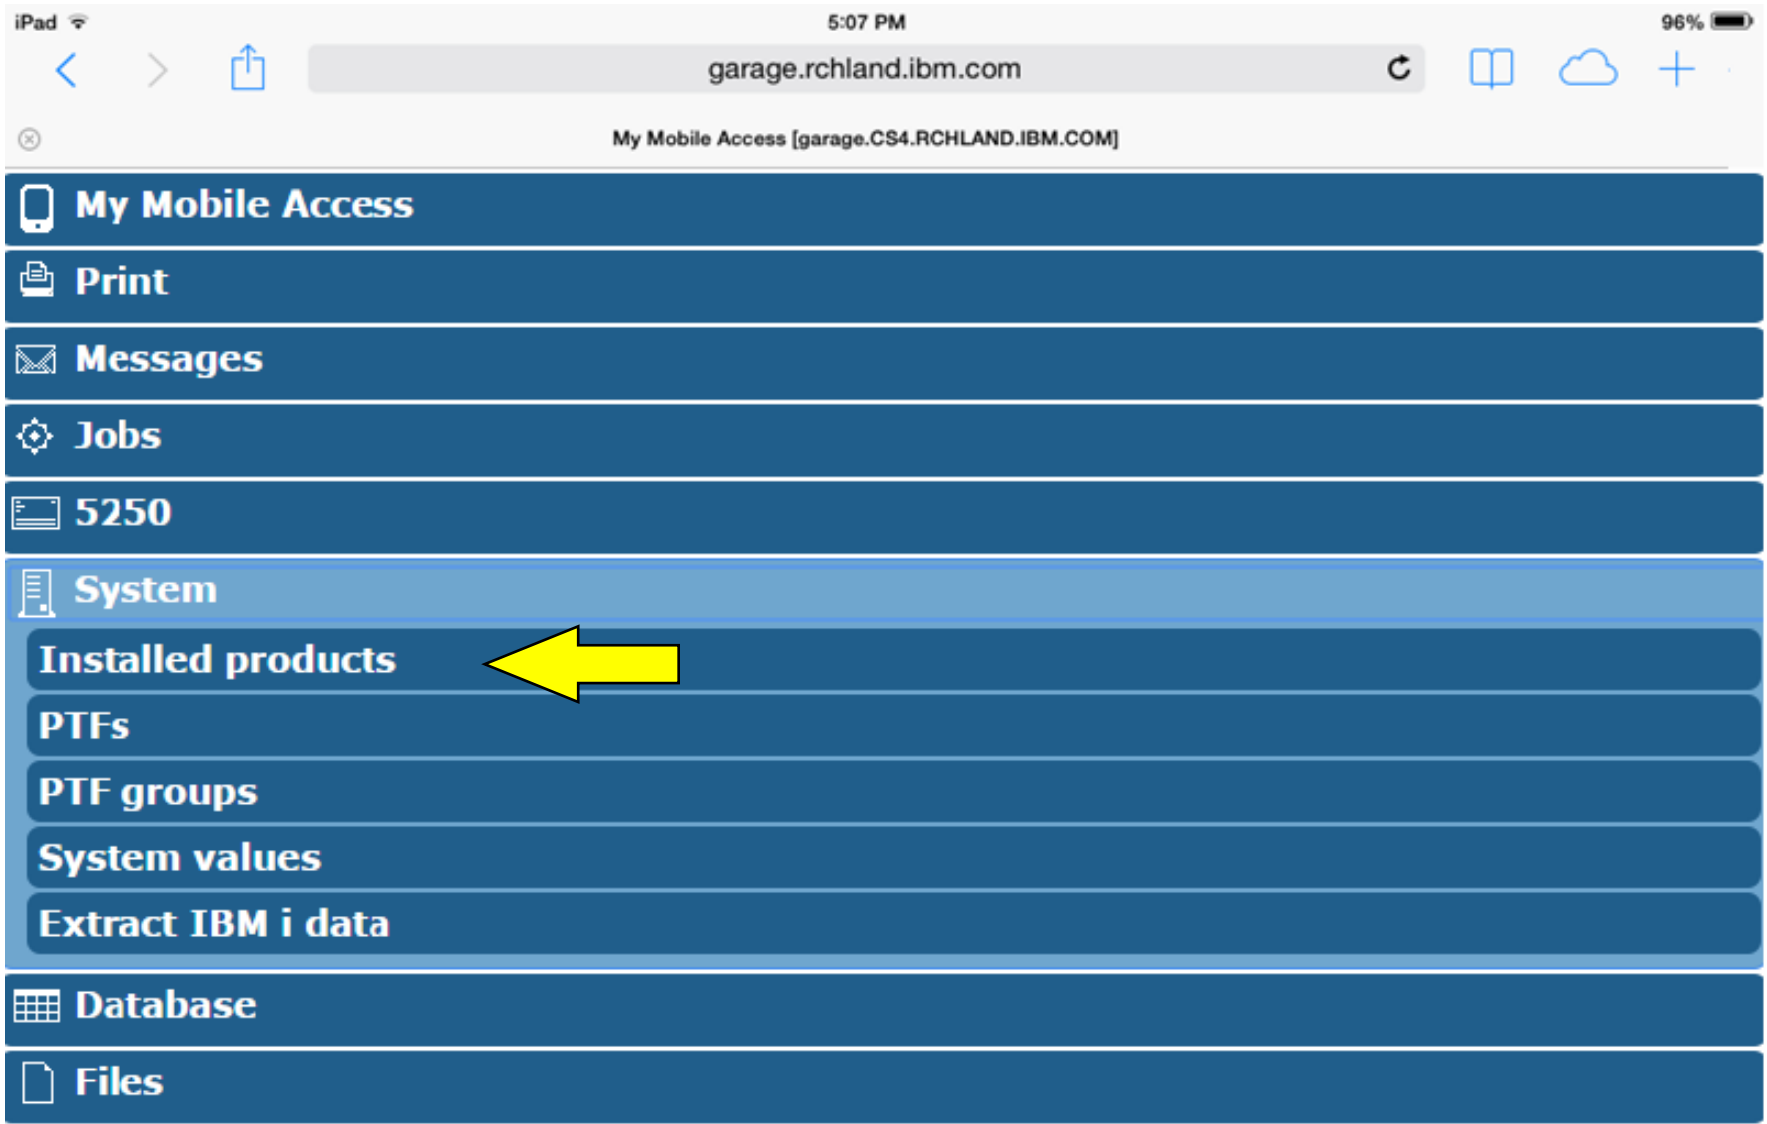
iPad 5:07 PM 96%

garage.rchland.ibm.com

My Mobile Access [garage.CS4.RCHLAND.IBM.COM]

My Mobile Access

Print

Messages

Jobs

5250

System

Installed products

PTFs

PTF groups

System values

Extract IBM i data

Database

Files